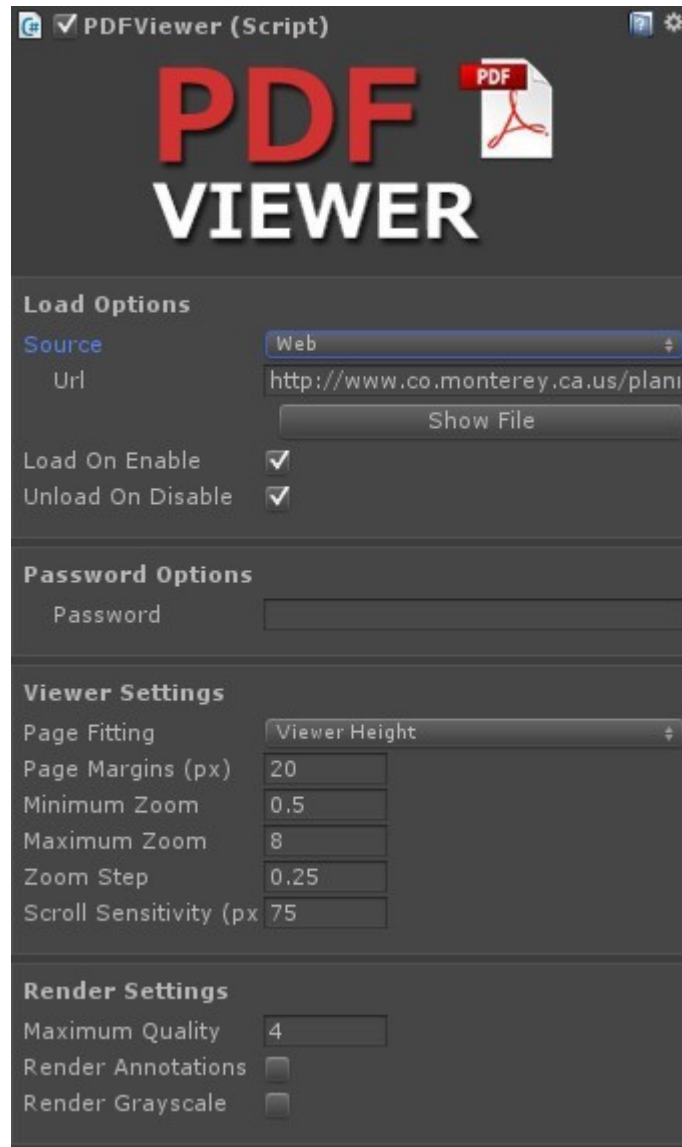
PDFViewer (Script)

PDF
PDF
VIEWER

Load Options
Source Web
Url http://www.co.monterey.ca.us/plan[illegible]
Show File
Load On Enable
Unload On Disable

Password Options
Password

Viewer Settings
Page Fitting Viewer Height
Page Margins (px) 20
Minimum Zoom 0.5
Maximum Zoom 8
Zoom Step 0.25
Scroll Sensitivity (px 75

Render Settings
Maximum Quality 4
Render Annotations
Render Grayscale